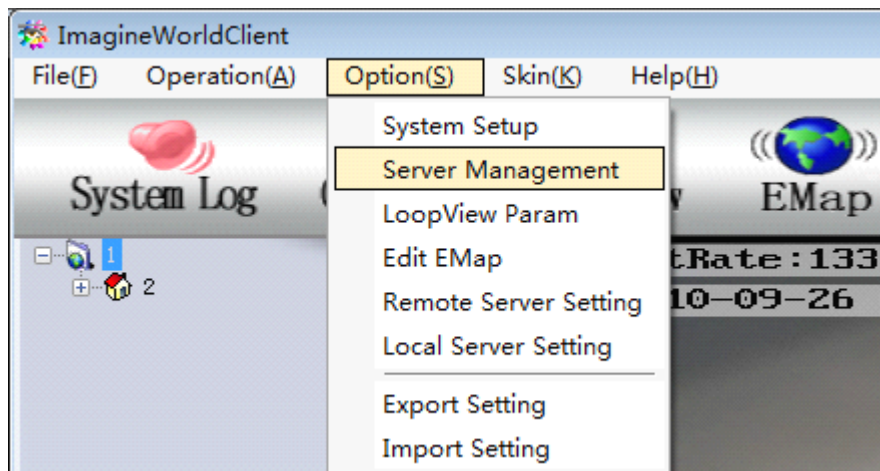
ImagineWorldClient

File(F) Operation(A) Option(S) Skin(K) Help(H)

System Log

EMap

1

2

System Setup
Server Management
LoopView Param
Edit EMap
Remote Server Setting
Local Server Setting
Export Setting
Import Setting

tRate:133
10-09-26